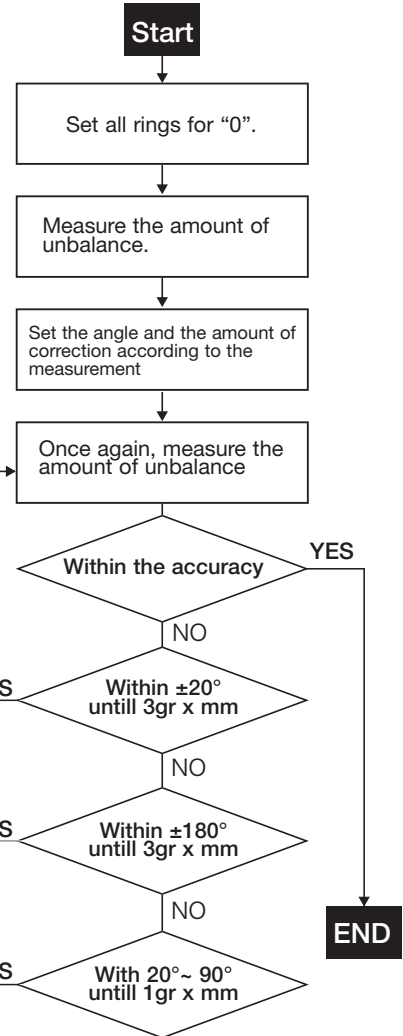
Start

Set all rings for "0".

Measure the amount of unbalance.

Set the angle and the amount of correction according to the measurement

Once again, measure the amount of unbalance

Within the accuracy

YES

NO

S

Within ±20° untill 3gr x mm

NO

S

Within ±180° untill 3gr x mm

NO

END

S

With 20°~ 90° untill 1gr x mm